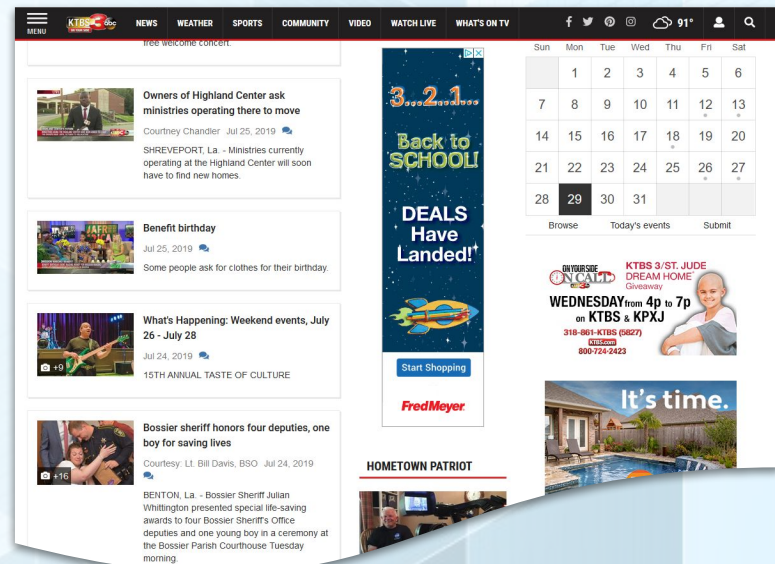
MENU KTBS 3 abc NEWS WEATHER SPORTS COMMUNITY VIDEO WATCH LIVE WHAT'S ON TV 91°

free welcome concert.

Owners of Highland Center ask ministries operating there to move

Courtney Chandler Jul 25, 2019

SHREVEPORT, La. - Ministries currently operating at the Highland Center will soon have to find new homes.

Benefit birthday

Jul 25, 2019

Some people ask for clothes for their birthday.

+9

What's Happening: Weekend events, July 26 - July 28

Jul 24, 2019

15TH ANNUAL TASTE OF CULTURE

+16

Bossier sheriff honors four deputies, one boy for saving lives

Courtesy: Lt. Bill Davis, BSO Jul 24, 2019

BENTON, La. - Bossier Sheriff Julian Whittington presented special life-saving awards to four Bossier Sheriff's Office deputies and one young boy in a ceremony at the Bossier Parish Courthouse Tuesday morning.

3...2...1...

Back to SCHOOL!

DEALS Have Landed!

Start Shopping

FredMeyer

HOMETOWN PATRIOT

| Sun | Mon | Tue | Wed | Thu | Fri | Sat |
|---|---|---|---|---|---|---|
| | 1 | 2 | 3 | 4 | 5 | 6 |
| 7 | 8 | 9 | 10 | 11 | 12 | 13 |
| 14 | 15 | 16 | 17 | 18 | 19 | 20 |
| 21 | 22 | 23 | 24 | 25 | 26 | 27 |
| 28 | 29 | 30 | 31 | | | |

Browse Today's events Submit

ON YOUR SIDE ON CALL KTBS 3/ST. JUDE DREAM HOME Giveaway

WEDNESDAY from 4p to 7p on KTBS & KPXJ

318-861-KTBS (5827)

KTBS.com

800-724-2423

It's time.